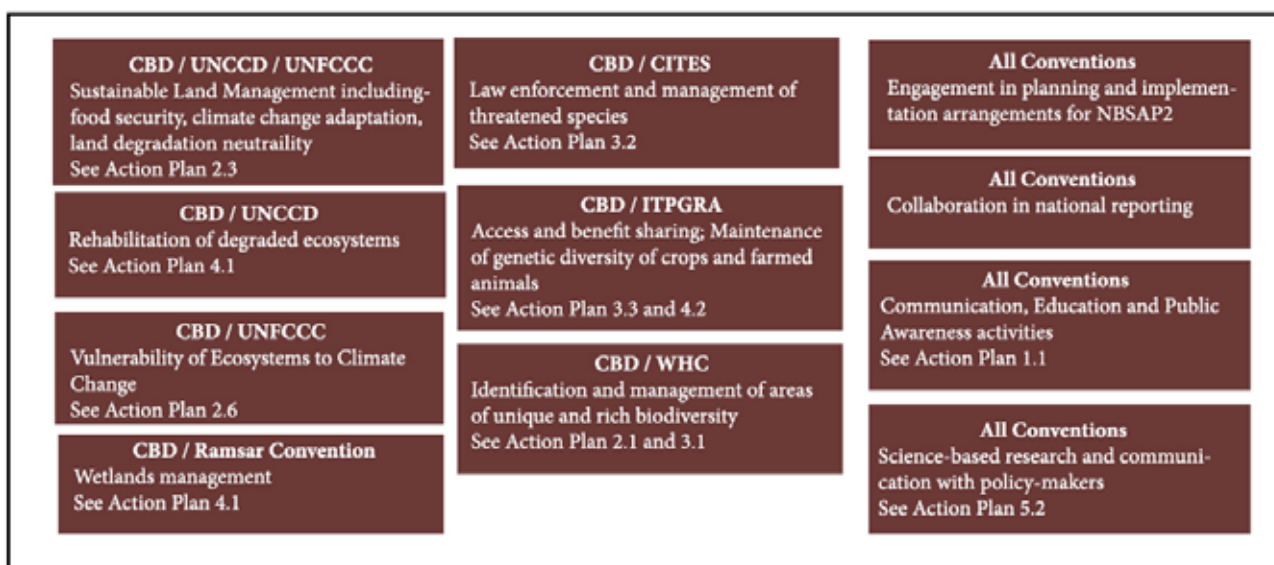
CBD / UNCCD / UNFCCC
Sustainable Land Management includingfood security, climate change adaptation, land degradation neutraility
See Action Plan 2.3

CBD / UNCCD
Rehabilitation of degraded ecosystems
See Action Plan 4.1

CBD / UNFCCC
Vulnerability of Ecosystems to Climate Change
See Action Plan 2.6

CBD / Ramsar Convention
Wetlands management
See Action Plan 4.1

CBD / CITES
Law enforcement and management of threatened species
See Action Plan 3.2

CBD / ITPGRA
Access and benefit sharing; Maintenance of genetic diversity of crops and farmed animals
See Action Plan 3.3 and 4.2

CBD / WHC
Identification and management of areas of unique and rich biodiversity
See Action Plan 2.1 and 3.1

All Conventions
Engagement in planning and implementation arrangements for NBSAP2

All Conventions
Collaboration in national reporting

All Conventions
Communication, Education and Public Awareness activities
See Action Plan 1.1

All Conventions
Science-based research and communication with policy-makers
See Action Plan 5.2